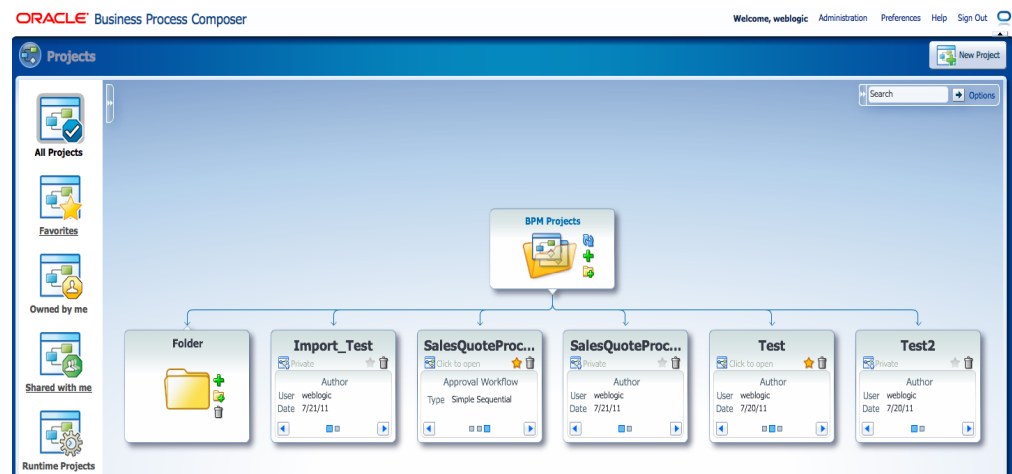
ORACLE Business Process Composer

Welcome, weblogic Administration Preferences Help Sign Out

Projects

New Project

All Projects

Favorites

Owned by me

Shared with me

Runtime Projects

Search Options

BPM Projects

Folder

Import_Test
Private
Author
User weblogic
Date 7/21/11

SalesQuoteProc...
Click to open
Approval Workflow
Type Simple Sequential

SalesQuoteProc...
Private
Author
User weblogic
Date 7/21/11

Test
Click to open
Author
User weblogic
Date 7/20/11

Test2
Private
Author
User weblogic
Date 7/20/11